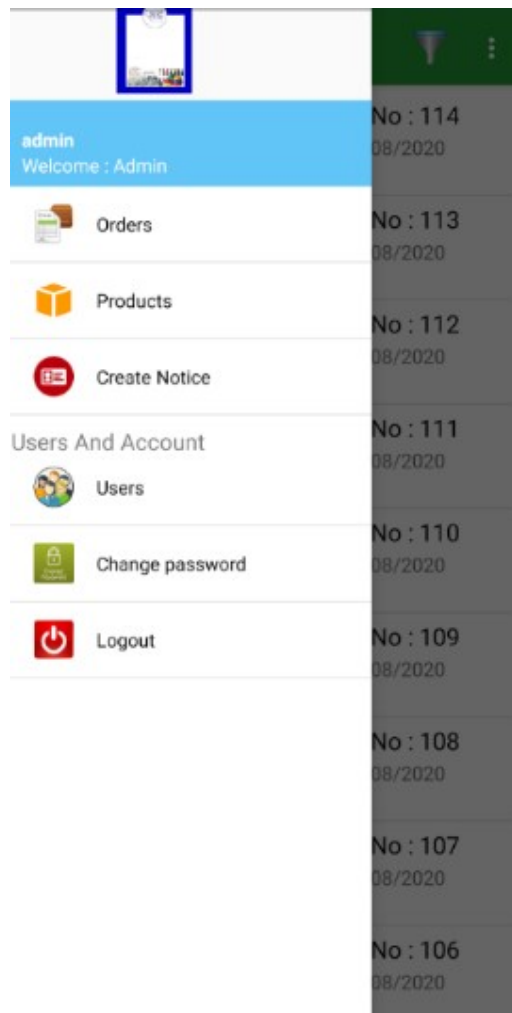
admin
Welcome : Admin

Orders

Products

Create Notice

Users And Account

Users

Change password

Logout

No : 114
08/2020

No : 113
08/2020

No : 112
08/2020

No : 111
08/2020

No : 110
08/2020

No : 109
08/2020

No : 108
08/2020

No : 107
08/2020

No : 106
08/2020